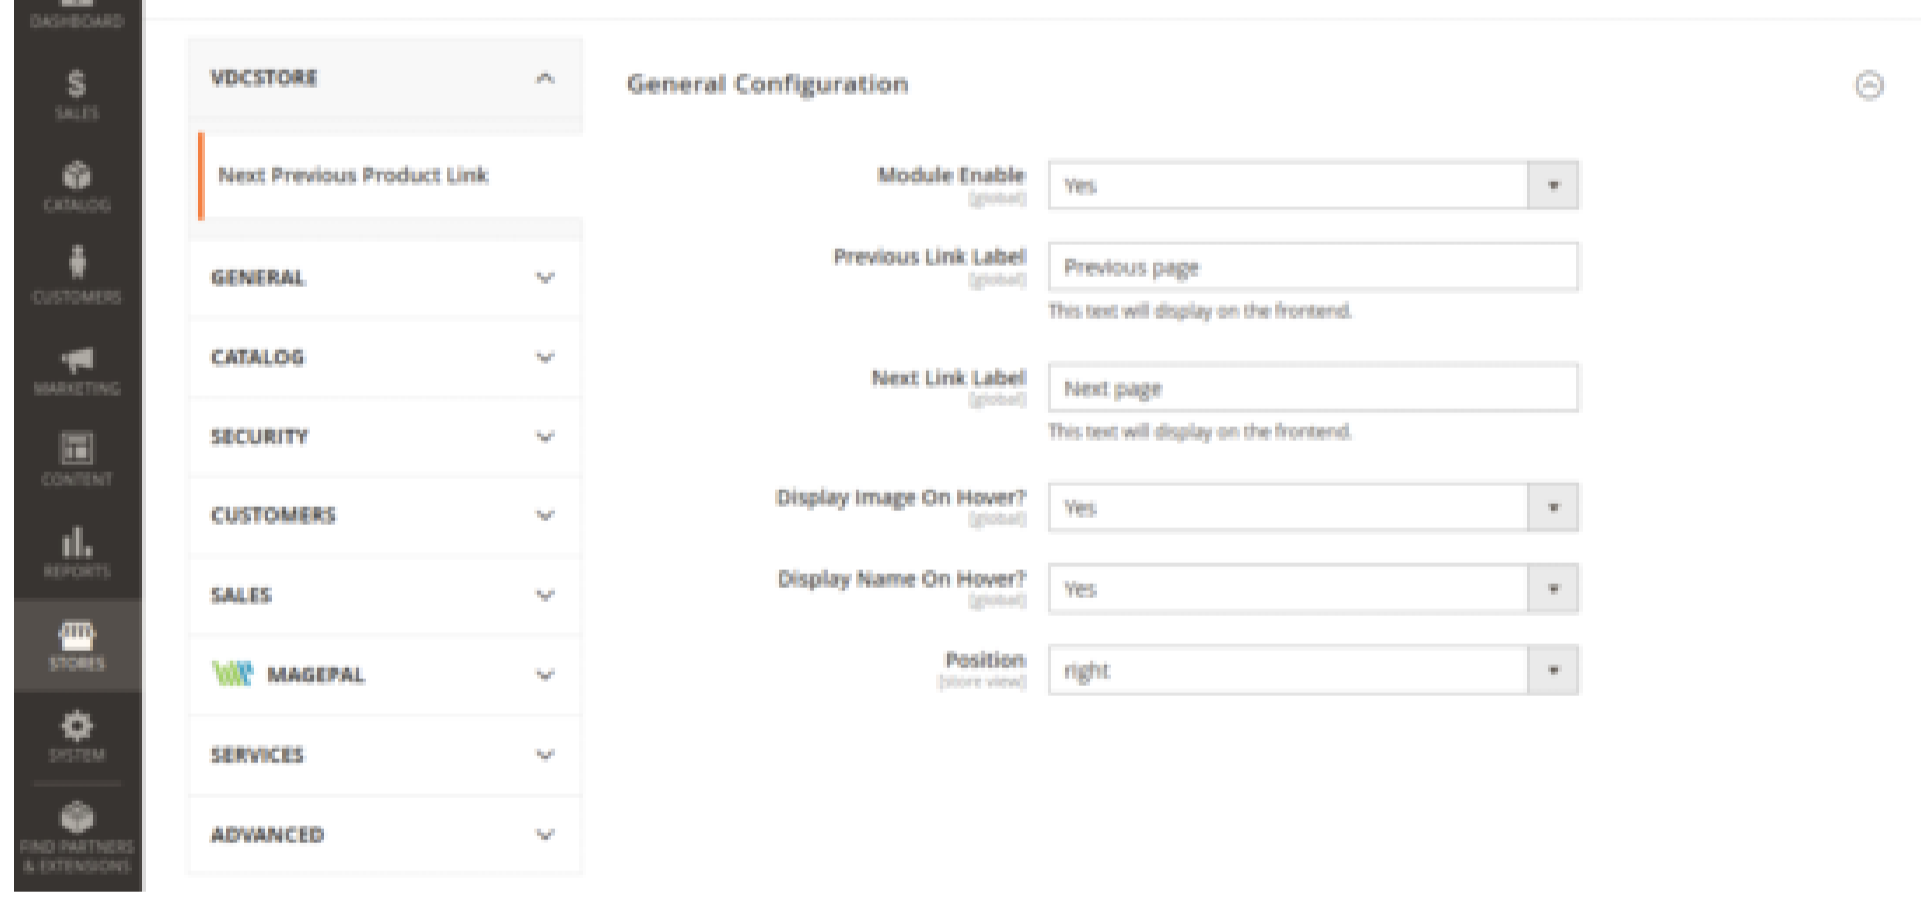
DASHBOARD
SALES
CATALOG
CUSTOMERS
MARKETING
CONTENT
REPORTS
STORES
SYSTEM
FIND PARTNERS & EXTENSIONS

VDCSTORE
Next Previous Product Link
GENERAL
CATALOG
SECURITY
CUSTOMERS
SALES
MAGEPAL
SERVICES
ADVANCED

General Configuration

Module Enable
[global]
Yes

Previous Link Label
[global]
Previous page
This text will display on the frontend.

Next Link Label
[global]
Next page
This text will display on the frontend.

Display Image On Hover?
[global]
Yes

Display Name On Hover?
[global]
Yes

Position
[store view]
right